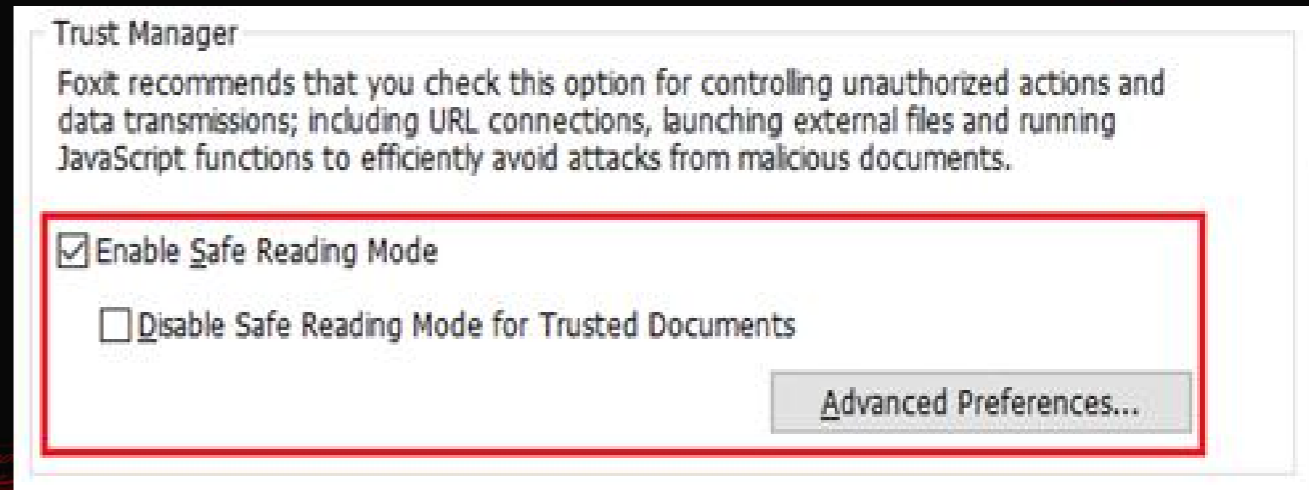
Trust Manager

Foxit recommends that you check this option for controlling unauthorized actions and data transmissions; including URL connections, launching external files and running JavaScript functions to efficiently avoid attacks from malicious documents.

☑ Enable Safe Reading Mode

☐ Disable Safe Reading Mode for Trusted Documents

Advanced Preferences...